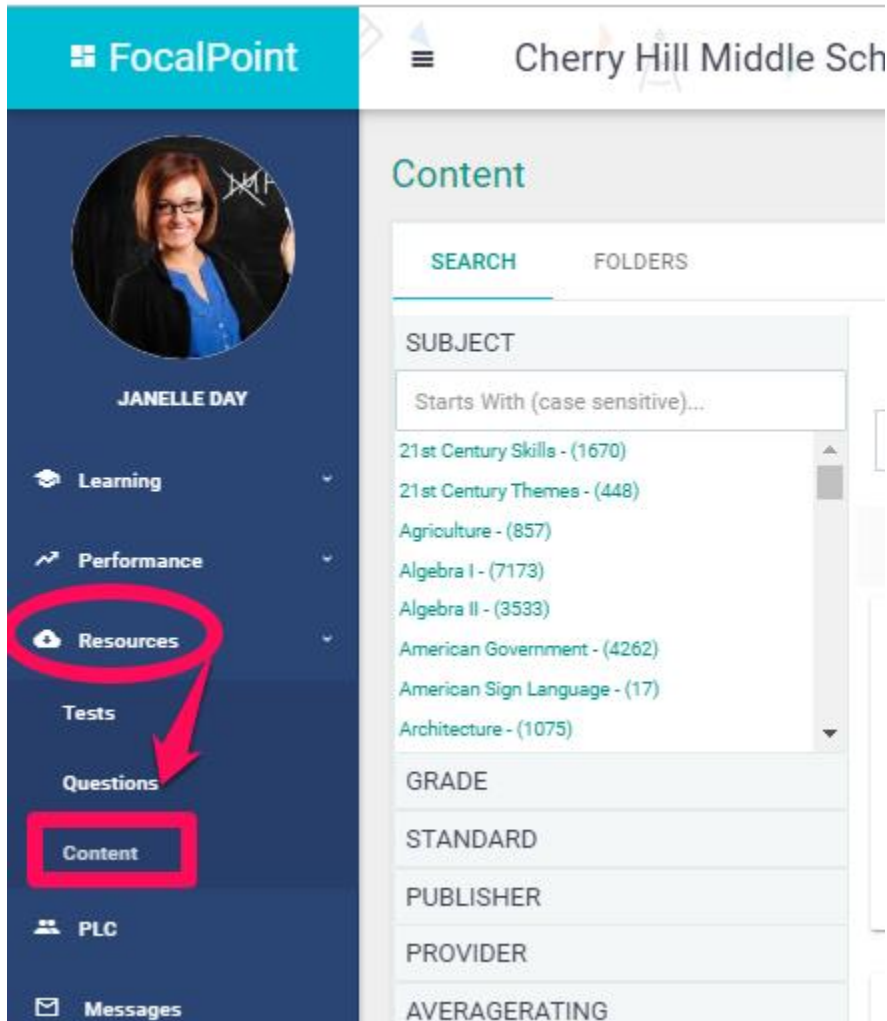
FocalPoint

Cherry Hill Middle Sch

JANELLE DAY

Learning

Performance

Resources

Tests

Questions

Content

PLC

Messages

Content

SEARCH FOLDERS

SUBJECT

Starts With (case sensitive)...

21st Century Skills - (1670)
21st Century Themes - (448)
Agriculture - (857)
Algebra I - (7173)
Algebra II - (3533)
American Government - (4262)
American Sign Language - (17)
Architecture - (1075)

GRADE

STANDARD

PUBLISHER

PROVIDER

AVERAGERATING